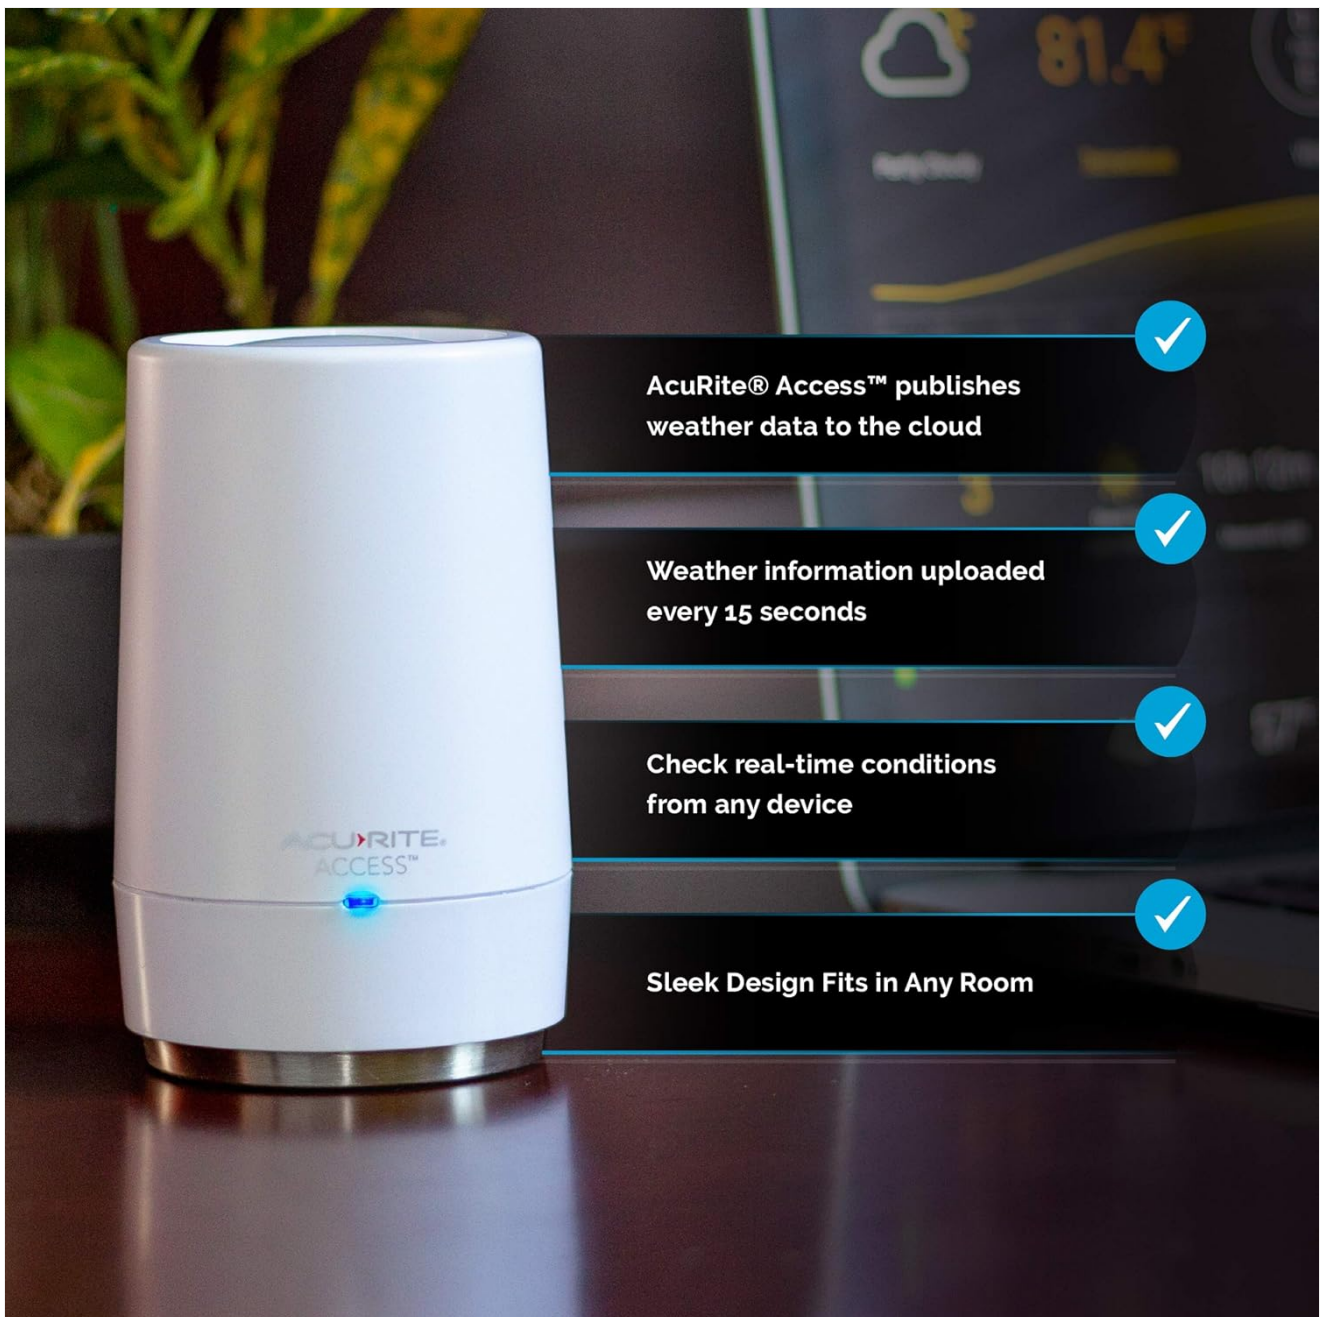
81.4°

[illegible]

AcuRite® Access™ publishes weather data to the cloud

Weather information uploaded every 15 seconds

Check real-time conditions from any device

Sleek Design Fits in Any Room

ACURITE
ACCESS™